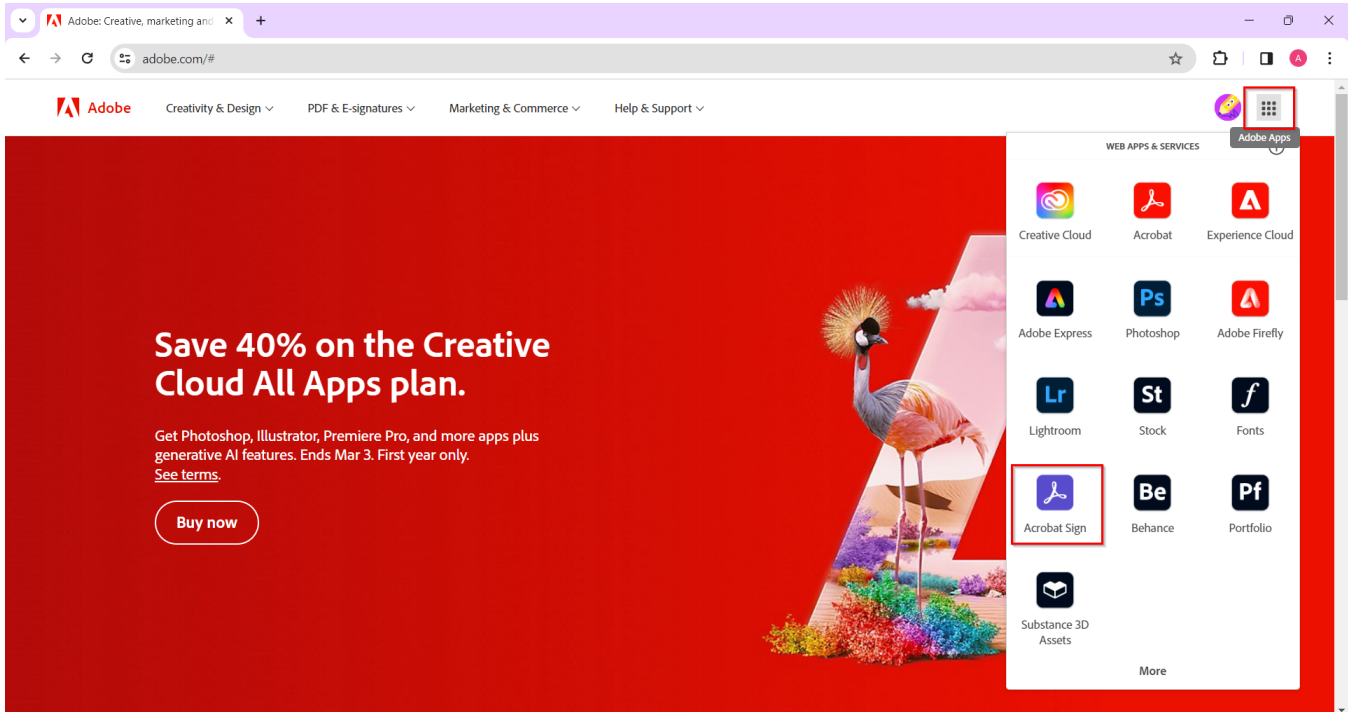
Adobe: Creative, marketing and

adobe.com/#

Adobe Creativity & Design PDF & E-signatures Marketing & Commerce Help & Support

Adobe Apps

WEB APPS & SERVICES

Creative Cloud
Acrobat
Experience Cloud
Adobe Express
Ps
Photoshop
Adobe Firefly
Lr
Lightroom
St
Stock
f
Fonts
Acrobat Sign
Be
Behance
Pf
Portfolio
Substance 3D Assets

More

Save 40% on the Creative Cloud All Apps plan.

Get Photoshop, Illustrator, Premiere Pro, and more apps plus generative AI features. Ends Mar 3. First year only. See terms.

Buy now